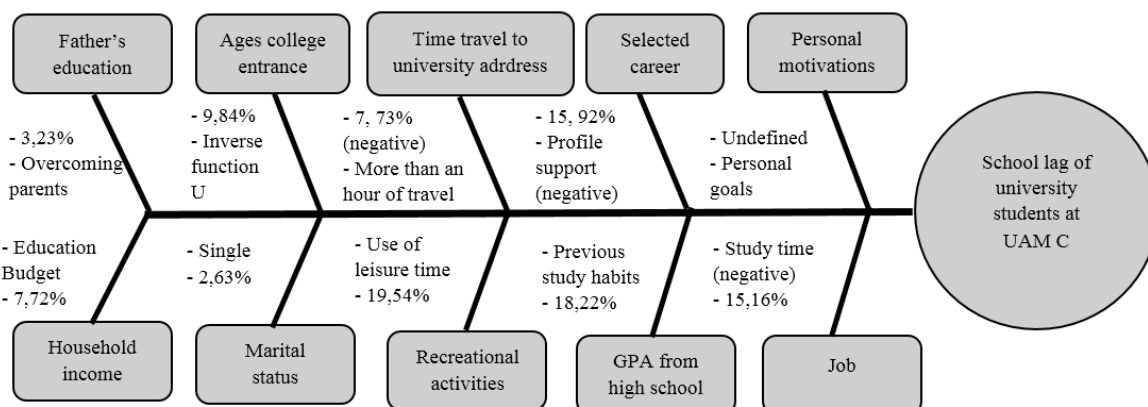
Father's education

Ages college entrance

Time travel to university adrdress

Selected career

Personal motivations

- 3,23%
- Overcoming parents

- 9,84%
- Inverse function U

- 7, 73% (negative)
- More than an hour of travel

- 15, 92%
- Profile support (negative)

- Undefined
- Personal goals

School lag of university students at UAM C

- Education Budget
- 7,72%

- Single
- 2,63%

- Use of leisure time
- 19,54%

- Previous study habits
- 18,22%

- Study time (negative)
- 15,16%

Household income

Marital status

Recreational activities

GPA from high school

Job